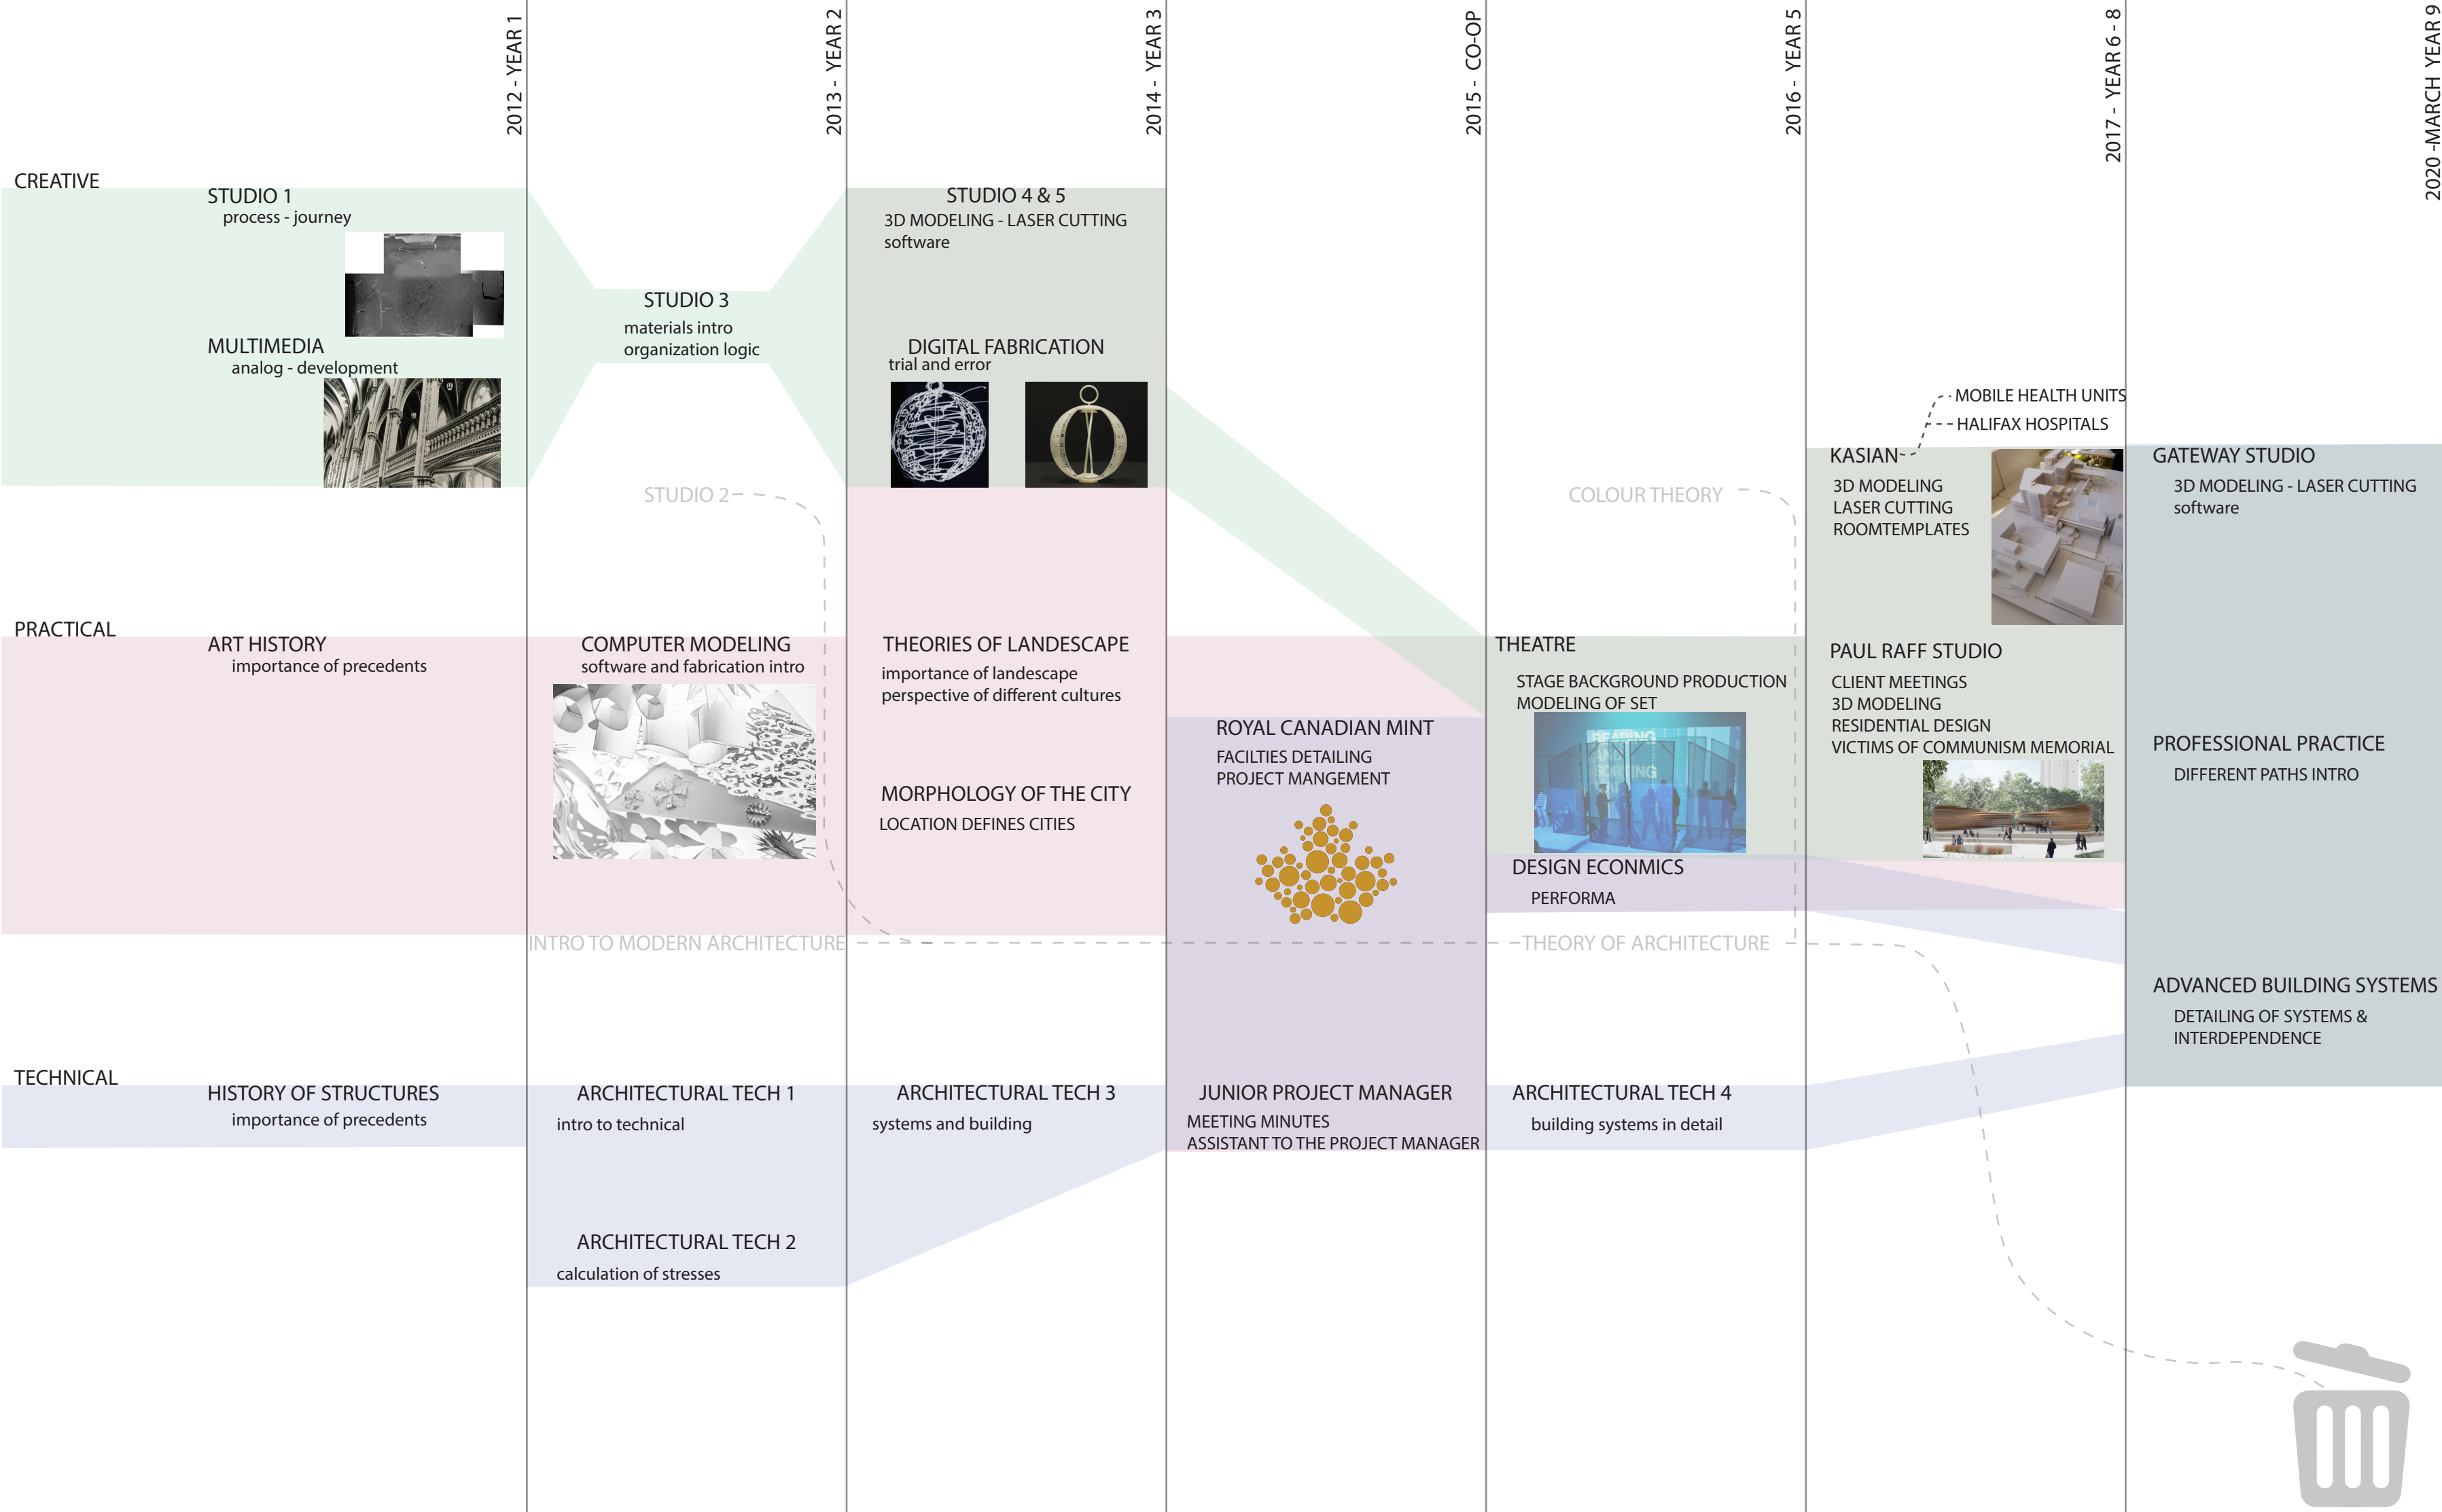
2012 - YEAR 1

2013 - YEAR 2

2014 - YEAR 3

2015 - CO-OP

2016 - YEAR 5

2017 - YEAR 6 - 8

2020 -MARCH YEAR 9

CREATIVE

STUDIO 1
process - journey

MULTIMEDIA
analog - development

STUDIO 3
materials intro
organization logic

STUDIO 4 & 5
3D MODELING - LASER CUTTING
software

DIGITAL FABRICATION
trial and error

STUDIO 2

COLOUR THEORY

MOBILE HEALTH UNITS
HALIFAX HOSPITALS

KASIAN
3D MODELING
LASER CUTTING
ROOMTEMPLATES

GATEWAY STUDIO
3D MODELING - LASER CUTTING
software

PRACTICAL

ART HISTORY
importance of precedents

COMPUTER MODELING
software and fabrication intro

THEORIES OF LANDESCAPE
importance of landescape
perspective of different cultures

MORPHOLOGY OF THE CITY
LOCATION DEFINES CITIES

ROYAL CANADIAN MINT
FACILTIES DETAILING
PROJECT MANGEMENT

THEATRE
STAGE BACKGROUND PRODUCTION
MODELING OF SET

DESIGN ECONMICS
PERFORMA

PAUL RAFF STUDIO
CLIENT MEETINGS
3D MODELING
RESIDENTIAL DESIGN
VICTIMS OF COMMUNISM MEMORIAL

PROFESSIONAL PRACTICE
DIFFERENT PATHS INTRO

INTRO TO MODERN ARCHITECTURE

THEORY OF ARCHITECTURE

ADVANCED BUILDING SYSTEMS
DETAILING OF SYSTEMS & INTERDEPENDENCE

TECHNICAL

HISTORY OF STRUCTURES
importance of precedents

ARCHITECTURAL TECH 1
intro to technical

ARCHITECTURAL TECH 2
calculation of stresses

ARCHITECTURAL TECH 3
systems and building

JUNIOR PROJECT MANAGER
MEETING MINUTES
ASSISTANT TO THE PROJECT MANAGER

ARCHITECTURAL TECH 4
building systems in detail